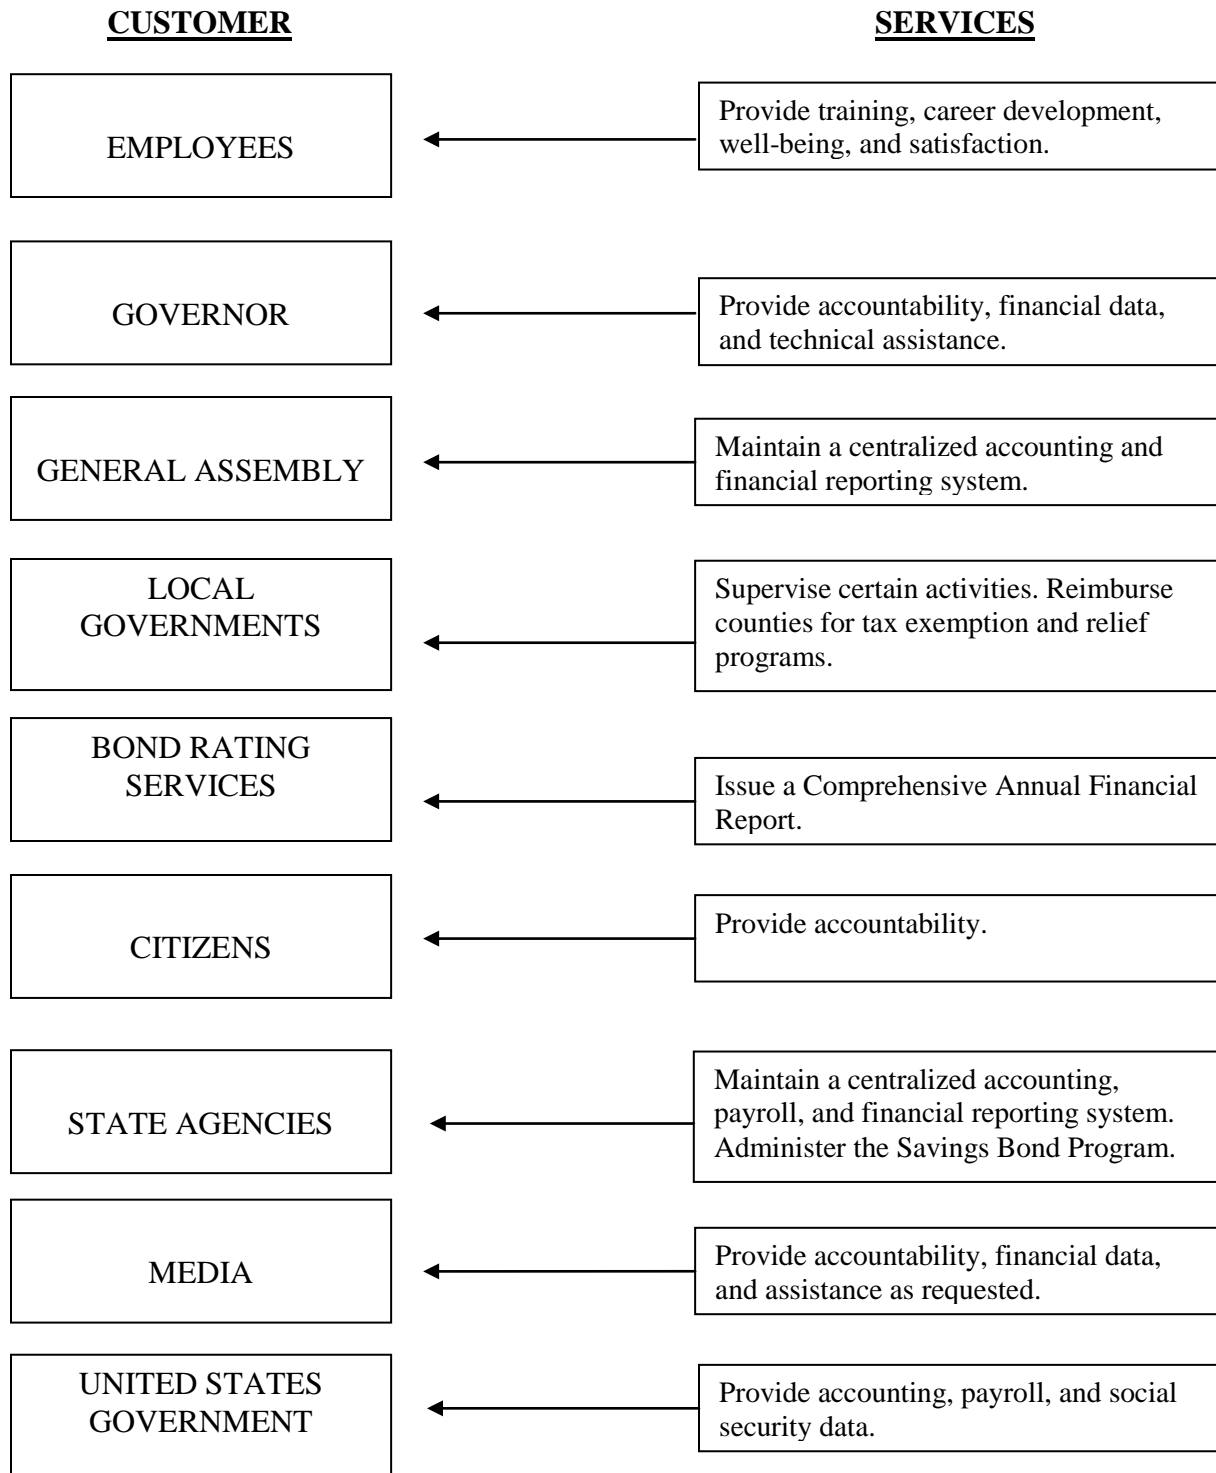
CUSTOMER

SERVICES

EMPLOYEES

Provide training, career development, well-being, and satisfaction.

GOVERNOR

Provide accountability, financial data, and technical assistance.

GENERAL ASSEMBLY

Maintain a centralized accounting and financial reporting system.

LOCAL GOVERNMENTS

Supervise certain activities. Reimburse counties for tax exemption and relief programs.

BOND RATING SERVICES

Issue a Comprehensive Annual Financial Report.

CITIZENS

Provide accountability.

STATE AGENCIES

Maintain a centralized accounting, payroll, and financial reporting system. Administer the Savings Bond Program.

MEDIA

Provide accountability, financial data, and assistance as requested.

UNITED STATES GOVERNMENT

Provide accounting, payroll, and social security data.